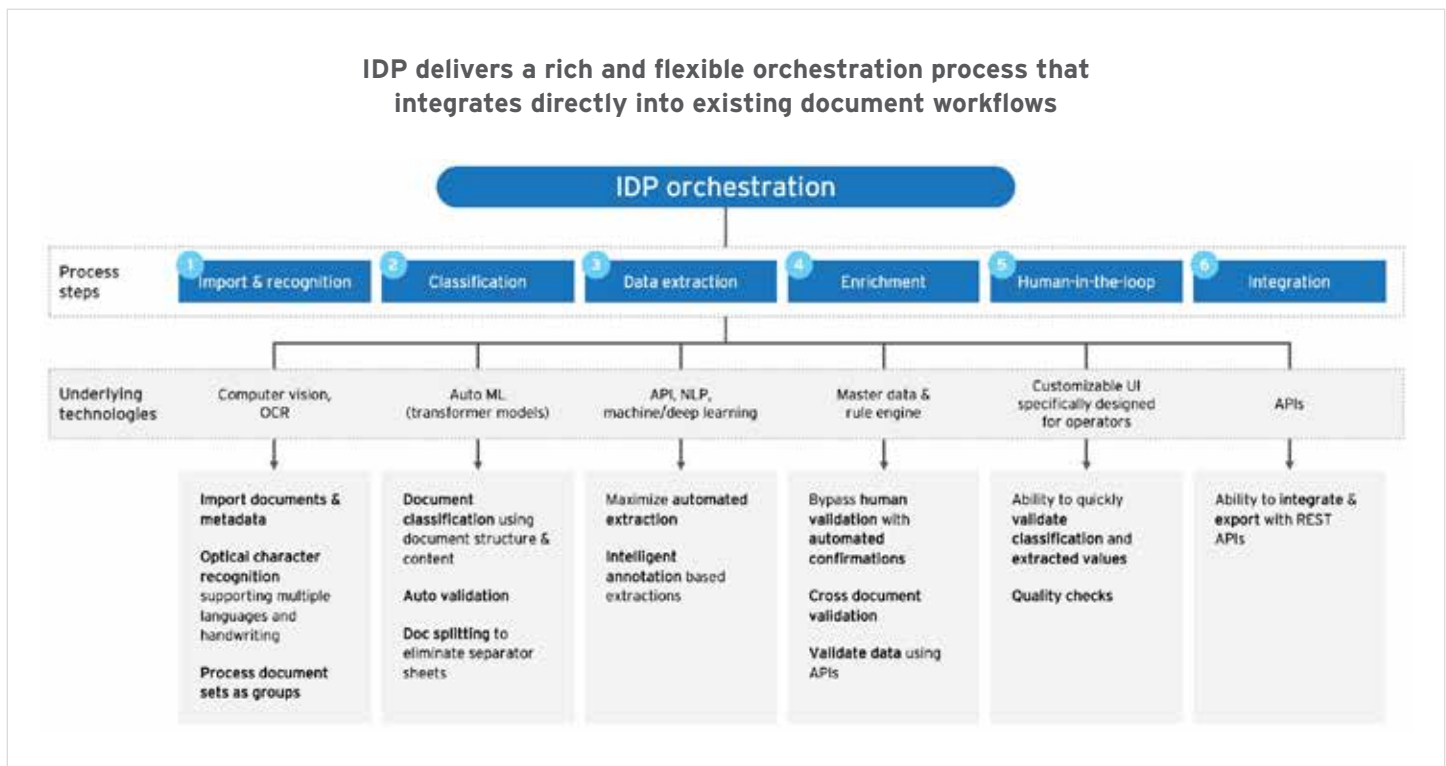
IDP delivers a rich and flexible orchestration process that integrates directly into existing document workflows

IDP orchestration

Process steps

1 Import & recognition

2 Classification

3 Data extraction

4 Enrichment

5 Human-in-the-loop

6 Integration

Underlying technologies

Computer vision, OCR

Auto ML (transformer models)

API, NLP, machine/deep learning

Master data & rule engine

Customizable UI specifically designed for operators

APIs

Import documents & metadata

Optical character recognition supporting multiple languages and handwriting

Process document sets as groups

Document classification using document structure & content

Auto validation

Doc splitting to eliminate separator sheets

Maximize automated extraction

Intelligent annotation based extractions

Bypass human validation with automated confirmations

Cross document validation

Validate data using APIs

Ability to quickly validate classification and extracted values

Quality checks

Ability to integrate & export with REST APIs